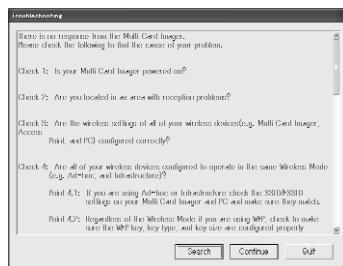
Troubleshooting

There is no response from the Multi Card Imager.
Please check the following to find the cause of your problem.

Check 1: Is your Multi Card Imager powered on?

Check 2: Are you located in an area with reception problems?

Check 3: Are the wireless settings of all of your wireless devices (e.g. Multi Card Imager, Access Point, and PC) configured correctly?

Check 4: Are all of your wireless devices configured to operate in the same Wireless Mode (e.g. Ad-hoc, and Infrastructure)?

Point 4.1: If you are using Ad-hoc or Infrastructure check the SSID/ESSID settings on your Multi Card Imager and PC and make sure they match.

Point 4.2: Regardless of the Wireless Mode if you are using WEP, check to make sure the WEP key, key type, and key size are configured properly

Search Continue Quit